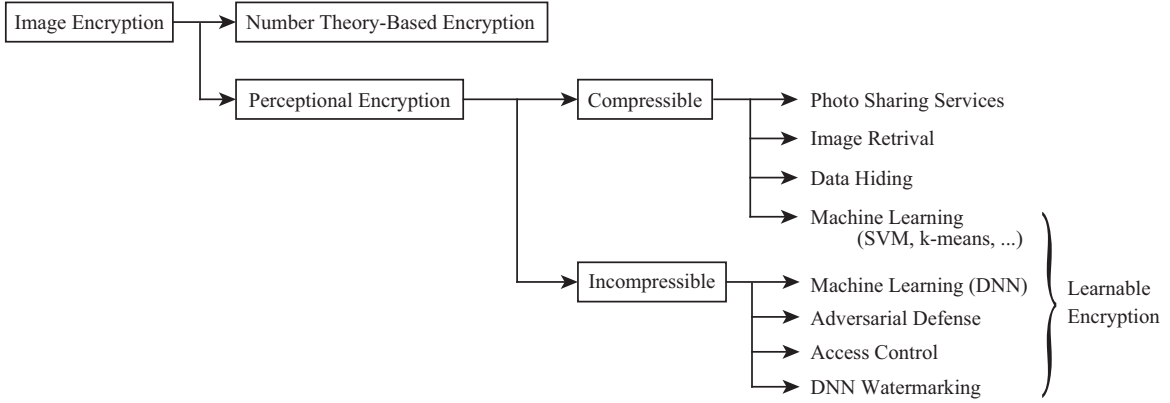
Image Encryption

Number Theory-Based Encryption

Perceptional Encryption

Compressible

Photo Sharing Services

Image Retrival

Data Hiding

Machine Learning (SVM, k-means, ...)

Incompressible

Machine Learning (DNN)

Adversarial Defense

Access Control

DNN Watermarking

Learnable Encryption